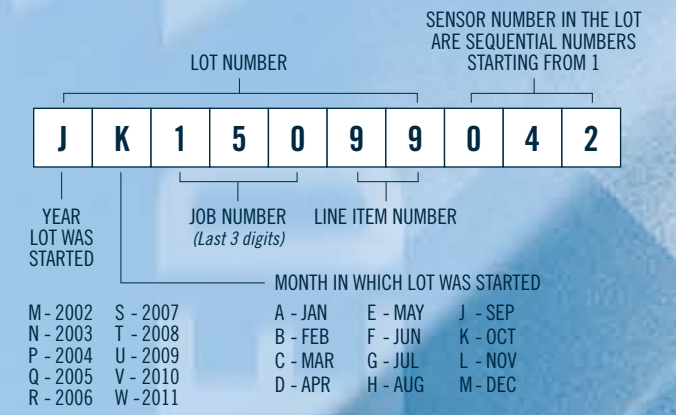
SENSOR NUMBER IN THE LOT ARE SEQUENTIAL NUMBERS STARTING FROM 1

LOT NUMBER

| J | K | 1 | 5 | 0 | 9 | 9 | 0 | 4 | 2 |
|---|---|---|---|---|---|---|---|---|---|

YEAR LOT WAS STARTED

JOB NUMBER
*(Last 3 digits)*

LINE ITEM NUMBER

MONTH IN WHICH LOT WAS STARTED

M - 2002
N - 2003
P - 2004
Q - 2005
R - 2006

S - 2007
T - 2008
U - 2009
V - 2010
W - 2011

A - JAN
B - FEB
C - MAR
D - APR

E - MAY
F - JUN
G - JUL
H - AUG

J - SEP
K - OCT
L - NOV
M - DEC